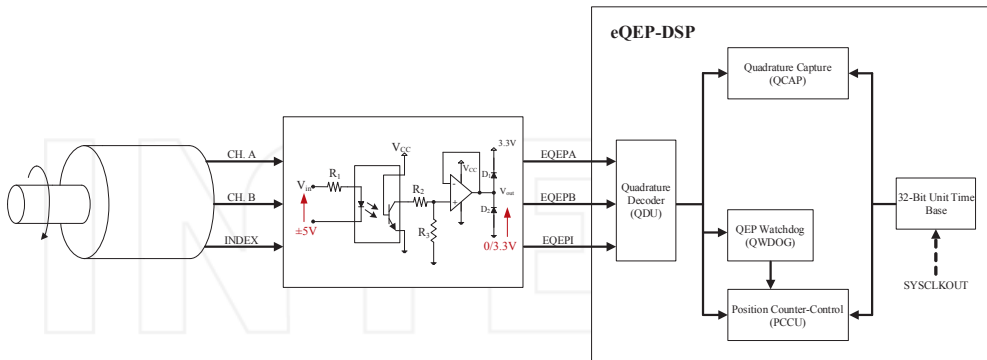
eQEP-DSP

Quadrature Capture (QCAP)

CH. A

CH. B

INDEX

$V_{CC}$

$R_1$

$V_{in}$

±5V

$R_2$

$R_3$

$V_{CC}$

3.3V

$D_1$

$V_{out}$

$D_2$

0/3.3V

EQEPA

EQEPB

EQEPI

Quadrature Decoder (QDU)

QEP Watchdog (QWDOG)

Position Counter-Control (PCCU)

32-Bit Unit Time Base

SYSCLKOUT